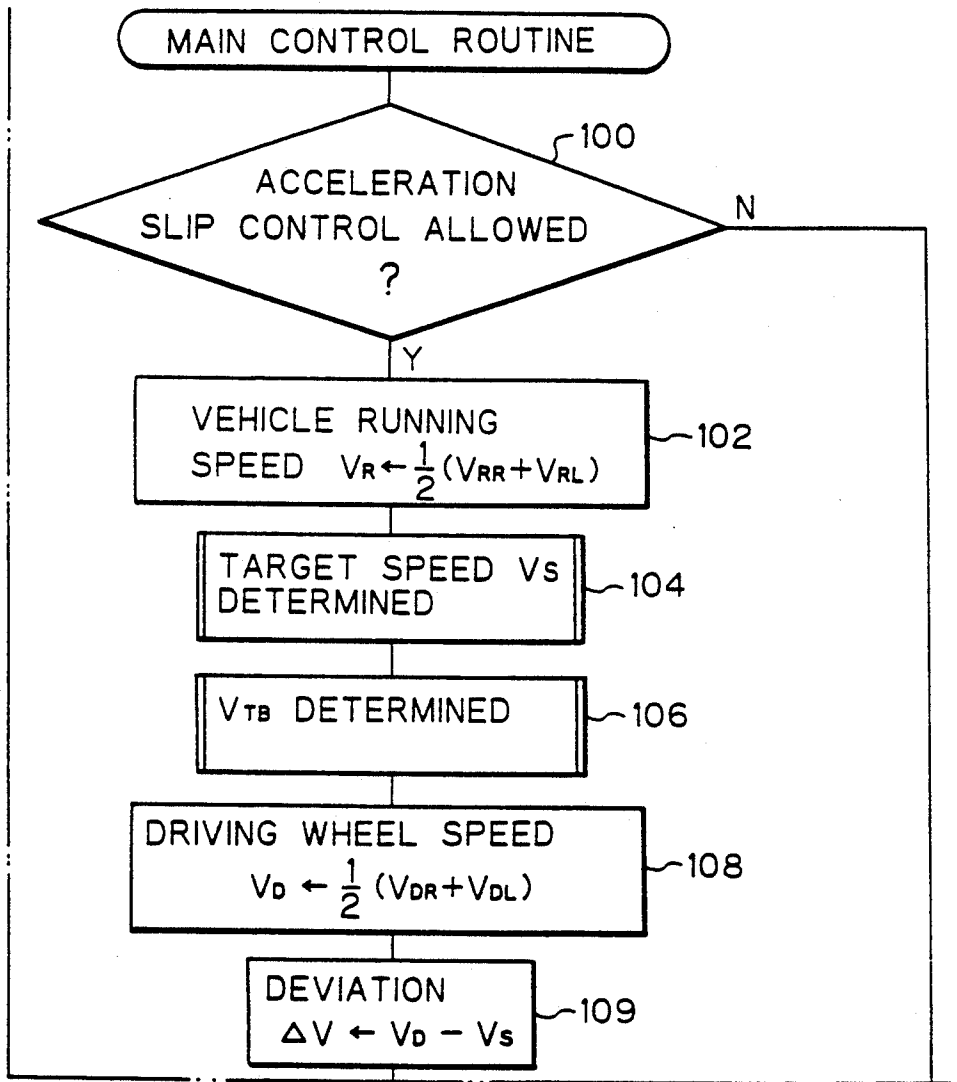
MAIN CONTROL ROUTINE

100

ACCELERATION SLIP CONTROL ALLOWED ?

N

Y

VEHICLE RUNNING SPEED $V_R \leftarrow \frac{1}{2}(V_{RR}+V_{RL})$

102

TARGET SPEED $V_S$ DETERMINED

104

$V_{TB}$ DETERMINED

106

DRIVING WHEEL SPEED $V_D \leftarrow \frac{1}{2}(V_{DR}+V_{DL})$

108

DEVIATION $\Delta V \leftarrow V_D - V_S$

109